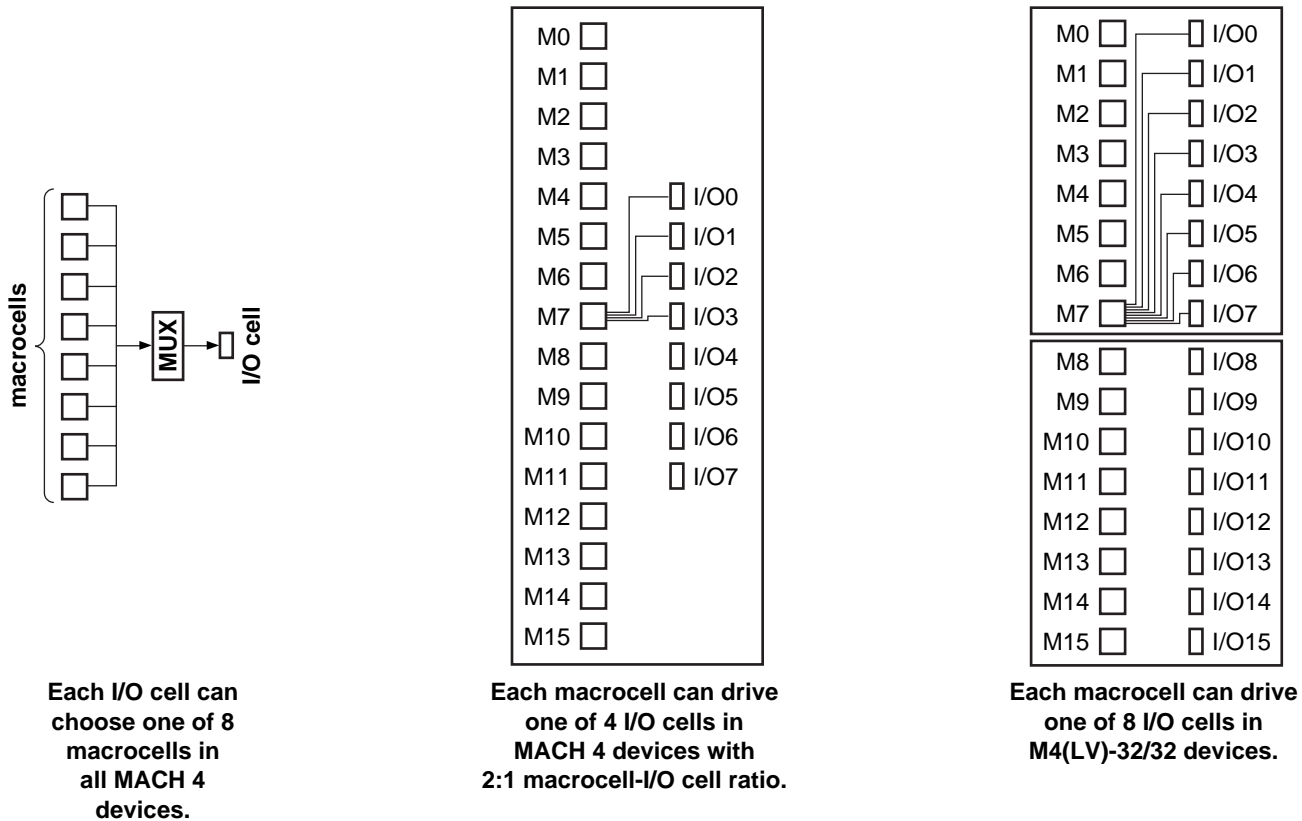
macrocells

MUX

I/O cell

Each I/O cell can choose one of 8 macrocells in all MACH 4 devices.

M0
M1
M2
M3
M4
M5
M6
M7
M8
M9
M10
M11
M12
M13
M14
M15

I/O0
I/O1
I/O2
I/O3
I/O4
I/O5
I/O6
I/O7

Each macrocell can drive one of 4 I/O cells in MACH 4 devices with 2:1 macrocell-I/O cell ratio.

M0
M1
M2
M3
M4
M5
M6
M7

I/O0
I/O1
I/O2
I/O3
I/O4
I/O5
I/O6
I/O7

M8
M9
M10
M11
M12
M13
M14
M15

I/O8
I/O9
I/O10
I/O11
I/O12
I/O13
I/O14
I/O15

Each macrocell can drive one of 8 I/O cells in M4(LV)-32/32 devices.